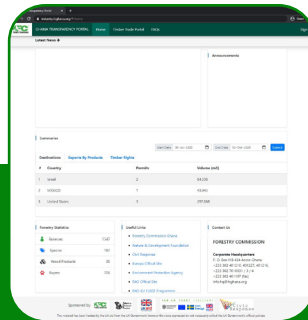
GHANA TRANSPARENCY PORTAL Home Timber Trade Portal FAQs

Latest News

Announcements

Summaries

Start Date End Date Submit

Destinations Exports By Products Timber Rights

| # | Country | Permits | Volume (m3) |
|---|---|---|---|
| 1 | Israel | 2 | 69.258 |
| 2 | MOROCCO | 1 | 93.445 |
| 3 | United States | 5 | 297.848 |

Forestry Statistics

Reserves 1,542
Species 189
Wood Products 36
Exports 156

Useful Links

Forestry Commission Ghana
Timber & Development Foundation
ITTO
Europa Official Site
Environmental Protection Agency
FAO Official Site
FAO-EU FLEGT Programme

Contact Us

FORESTRY COMMISSION

Corporate Headquarters
P. O. Box MB 434 Accra Ghana
+233 302 401210 / 401227 / 401216
+233 302 401001 / 3 / 4
+233 302 401197 (fax)
info.hq@fcghana.org

Sponsored by

This material has been funded by the UK aid from the UK Government; however the views expressed do not necessarily reflect the UK Government's official policies.